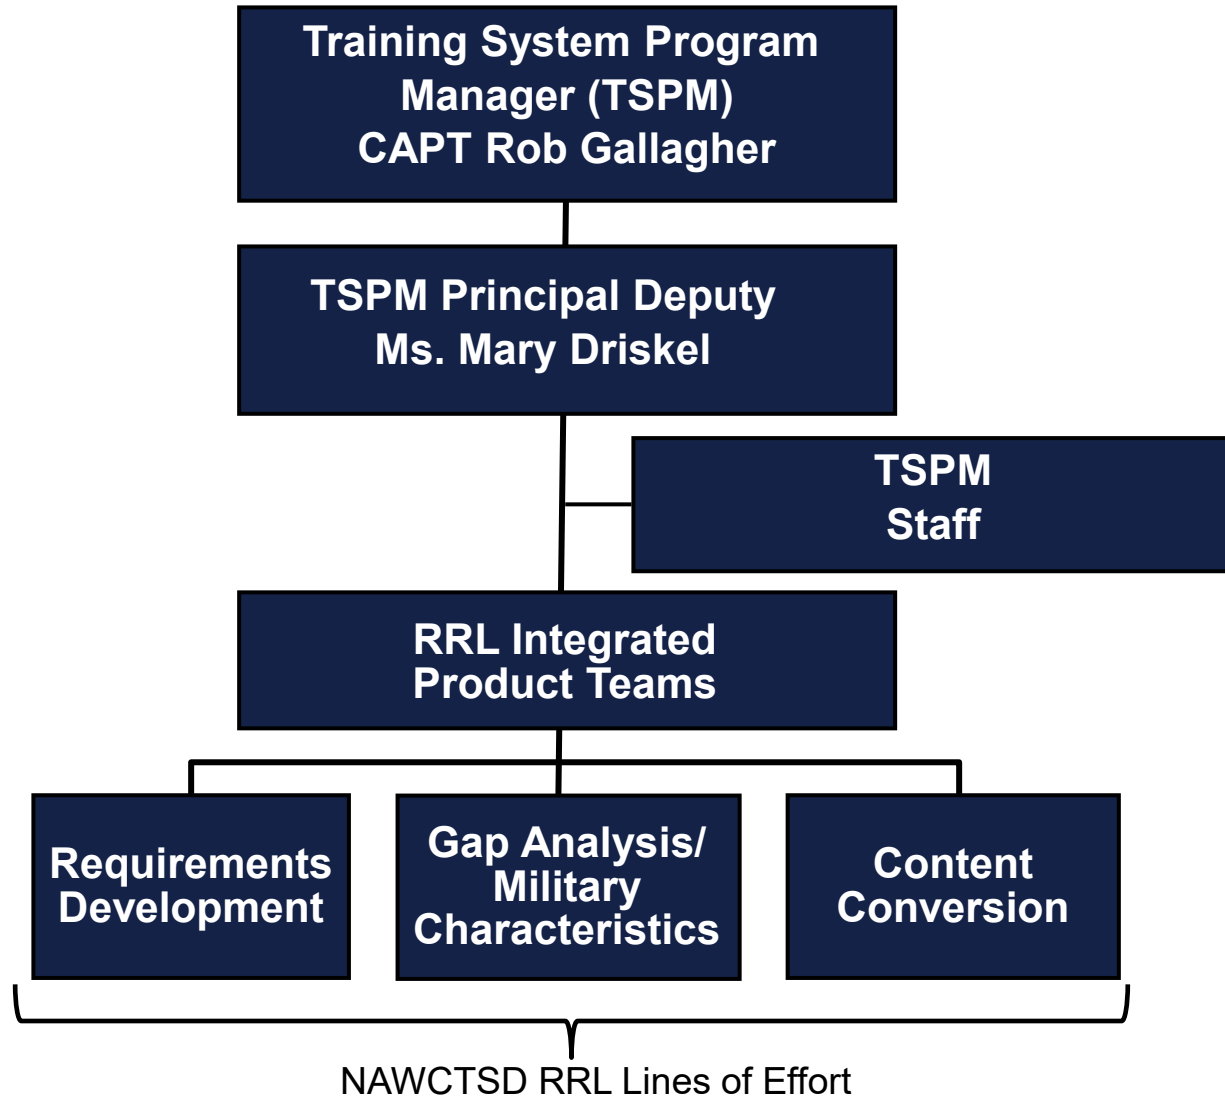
Training System Program Manager (TSPM)
CAPT Rob Gallagher

TSPM Principal Deputy
Ms. Mary Driskel

TSPM
Staff

RRL Integrated Product Teams

Requirements Development

Gap Analysis/ Military Characteristics

Content Conversion

NAWCTSD RRL Lines of Effort